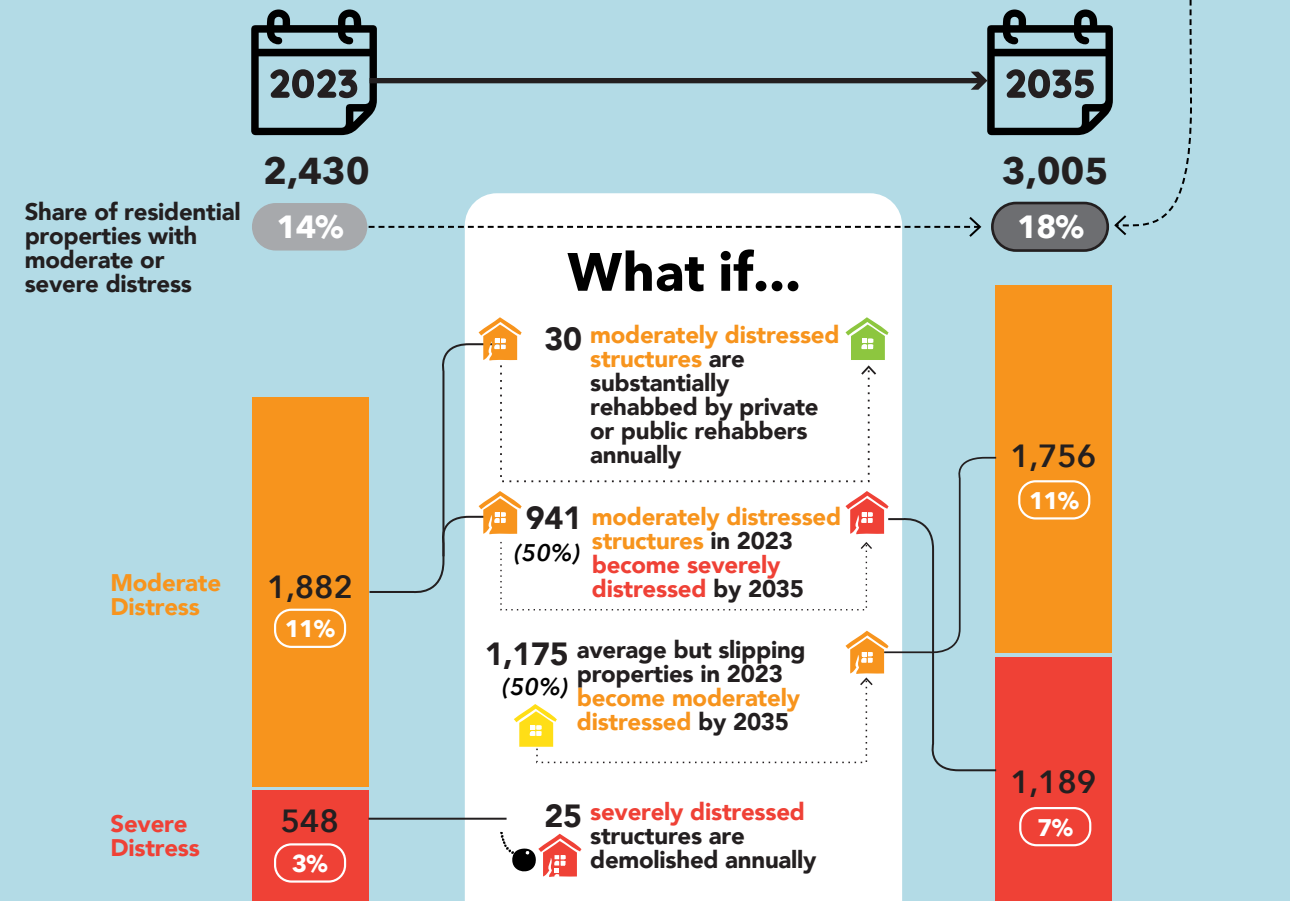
2023

2035

2,430

3,005

Share of residential properties with moderate or severe distress

14%

18%

What if...

30 moderately distressed structures are substantially rehabbed by private or public rehabbers annually

941 (50%) moderately distressed structures in 2023 become severely distressed by 2035

1,175 (50%) average but slipping properties in 2023 become moderately distressed by 2035

25 severely distressed structures are demolished annually

Moderate Distress

1,882

11%

Severe Distress

548

3%

1,756

11%

1,189

7%